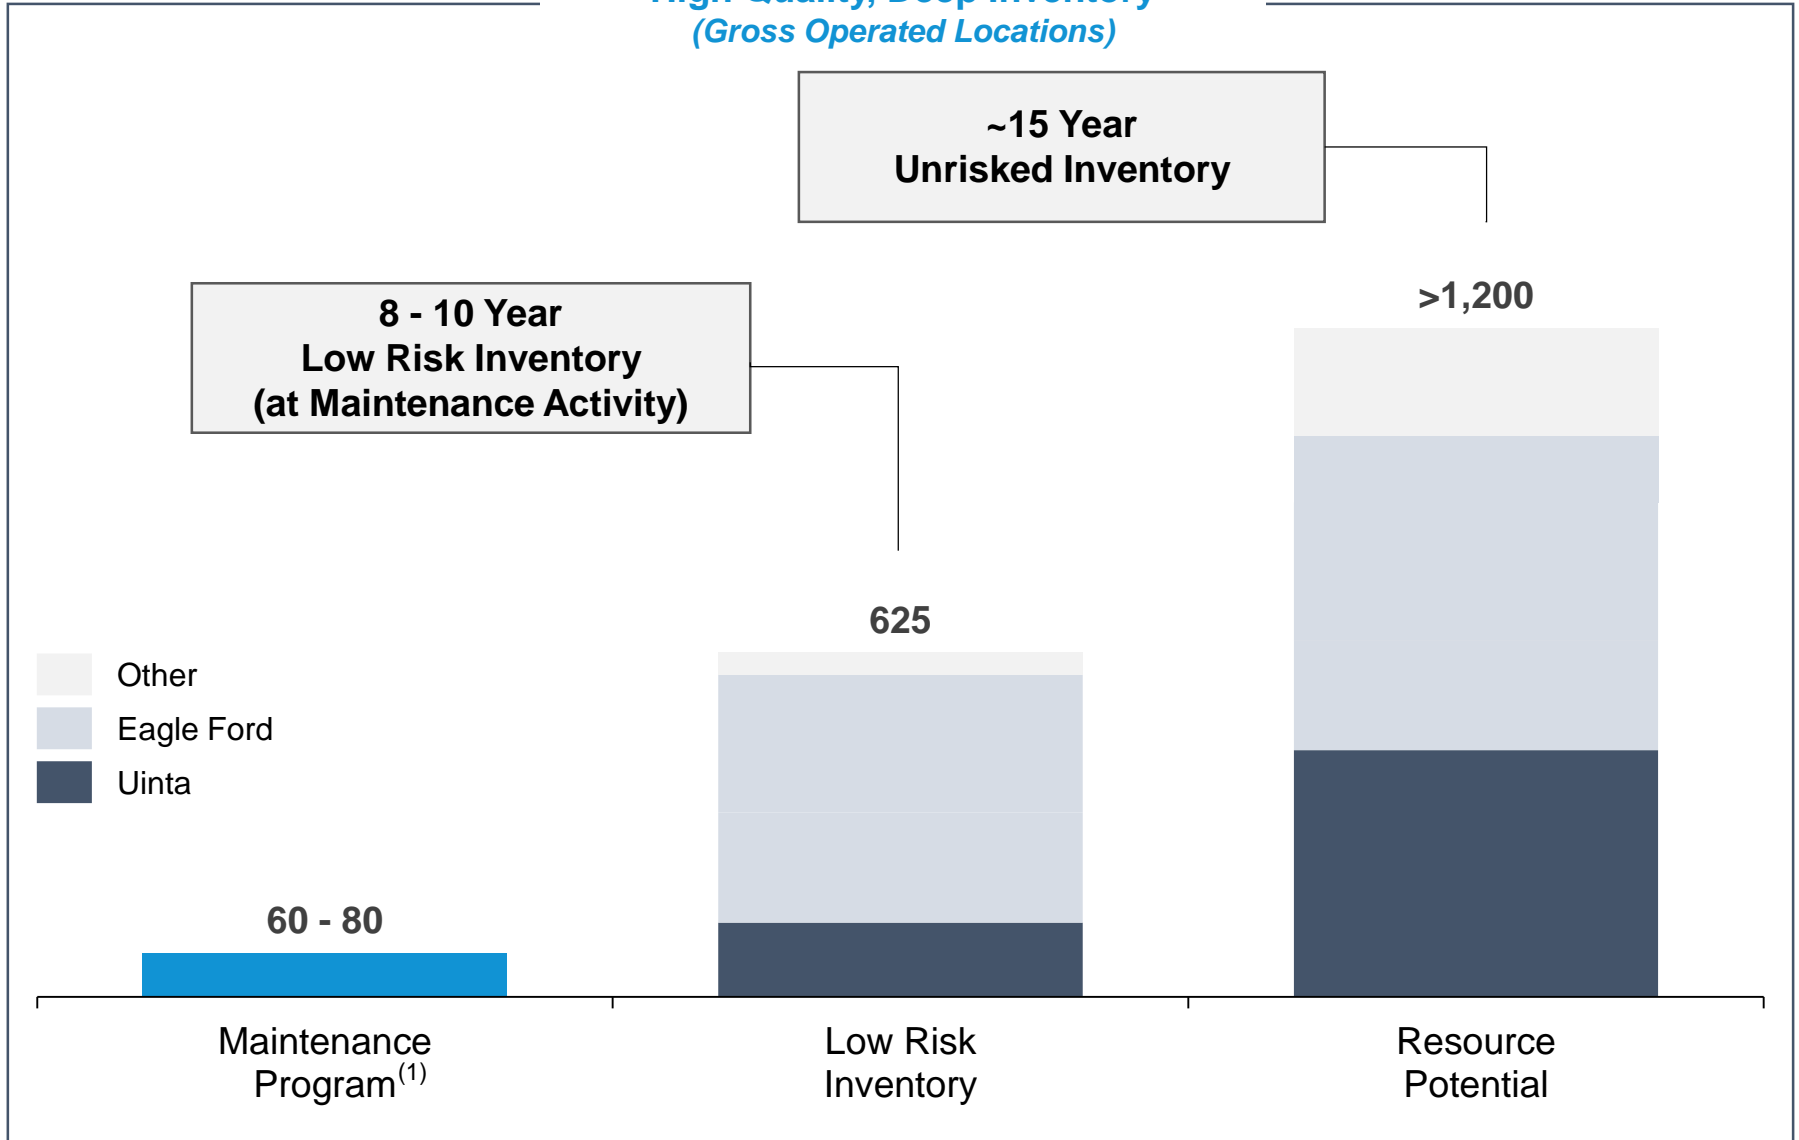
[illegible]
(Gross Operated Locations)

~15 Year
Unrisked Inventory

8 - 10 Year
Low Risk Inventory
(at Maintenance Activity)

>1,200

625

Other
Eagle Ford
Uinta

60 - 80

Maintenance Program$^{(1)}$

Low Risk Inventory

Resource Potential